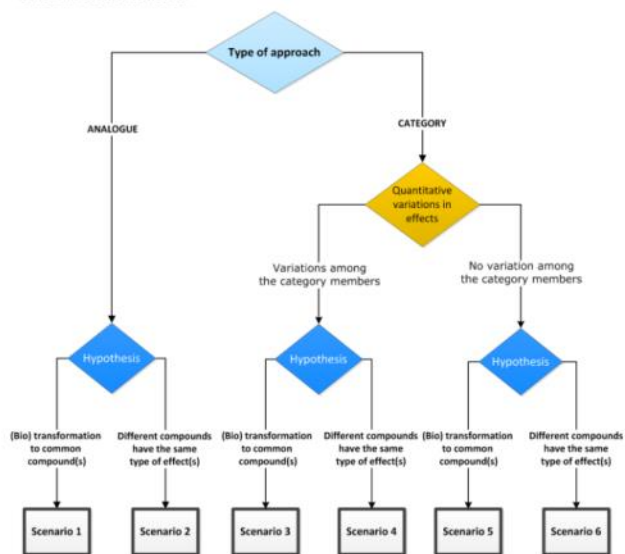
Type of approach

ANALOGUE

CATEGORY

Quantitative variations in effects

Variations among the category members

No variation among the category members

Hypothesis

Hypothesis

Hypothesis

(Bio) transformation to common compound(s)

Different compounds have the same type of effect(s)

(Bio) transformation to common compound(s)

Different compounds have the same type of effect(s)

(Bio) transformation to common compound(s)

Different compounds have the same type of effect(s)

Scenario 1

Scenario 2

Scenario 3

Scenario 4

Scenario 5

Scenario 6